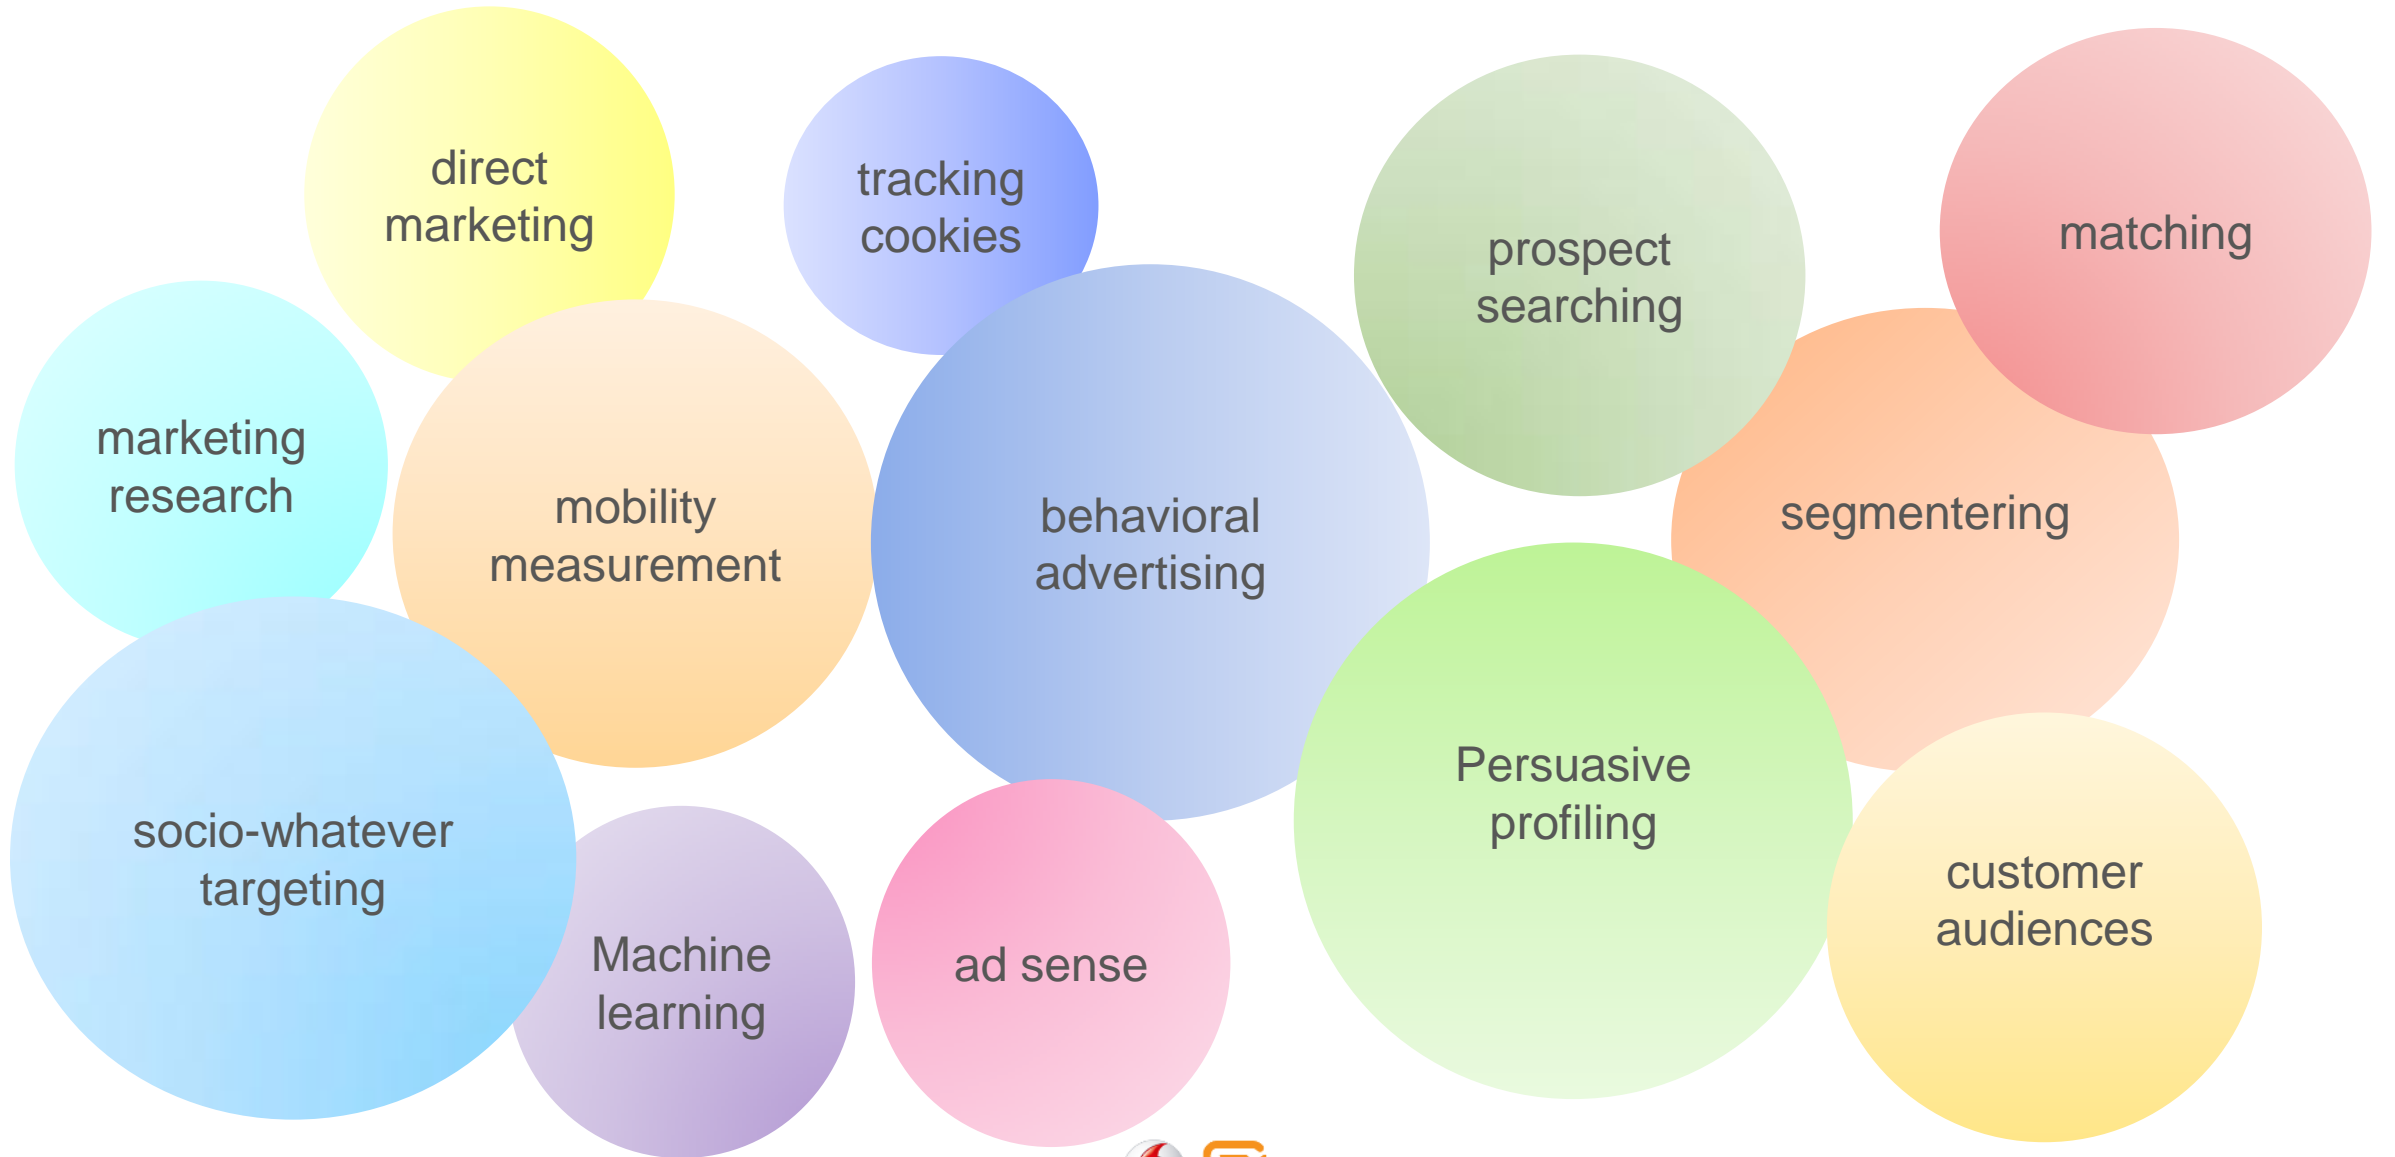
direct marketing

tracking cookies

prospect searching

matching

marketing research

mobility measurement

behavioral advertising

segmentering

socio-whatever targeting

Machine learning

ad sense

Persuasive profiling

customer audiences